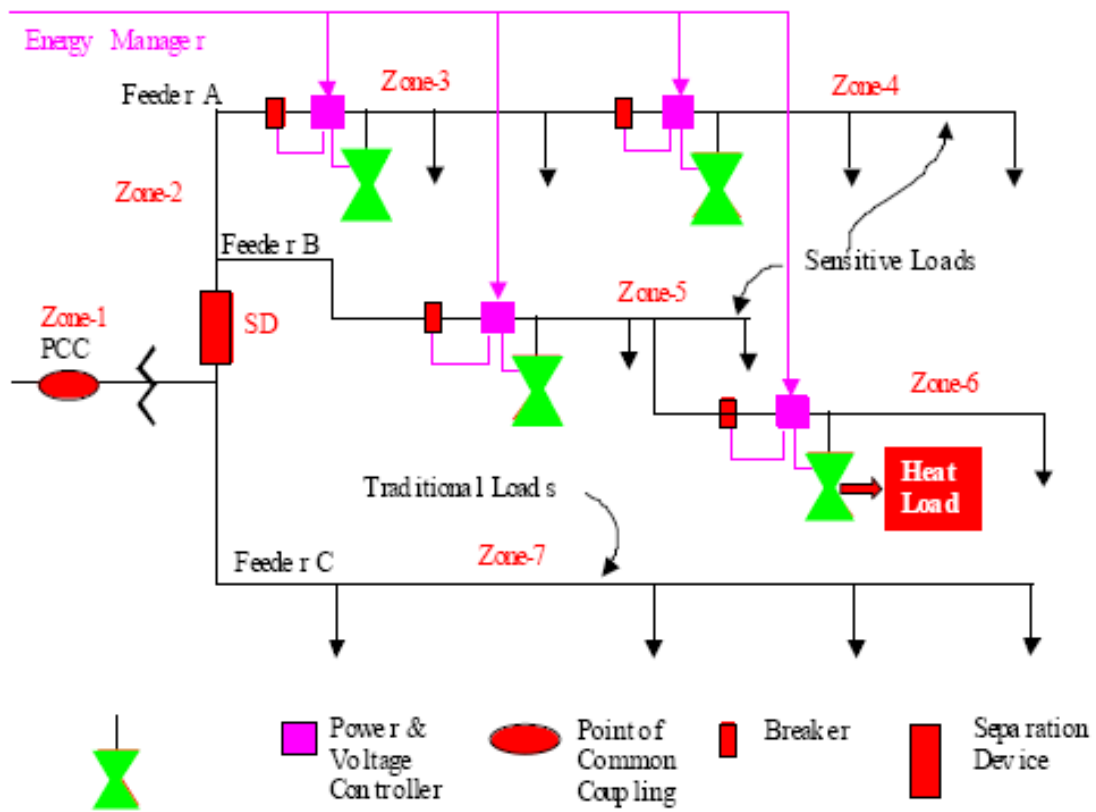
Energy Manager

Feeder A

Zone-3

Zone-4

Zone-2

Feeder B

Sensitive Loads

Zone-5

Zone-1

PCC

SD

Zone-6

Heat Load

Traditional Loads

Feeder C

Zone-7

Power & Voltage Controller

Point of Common Coupling

Breaker

Separation Device